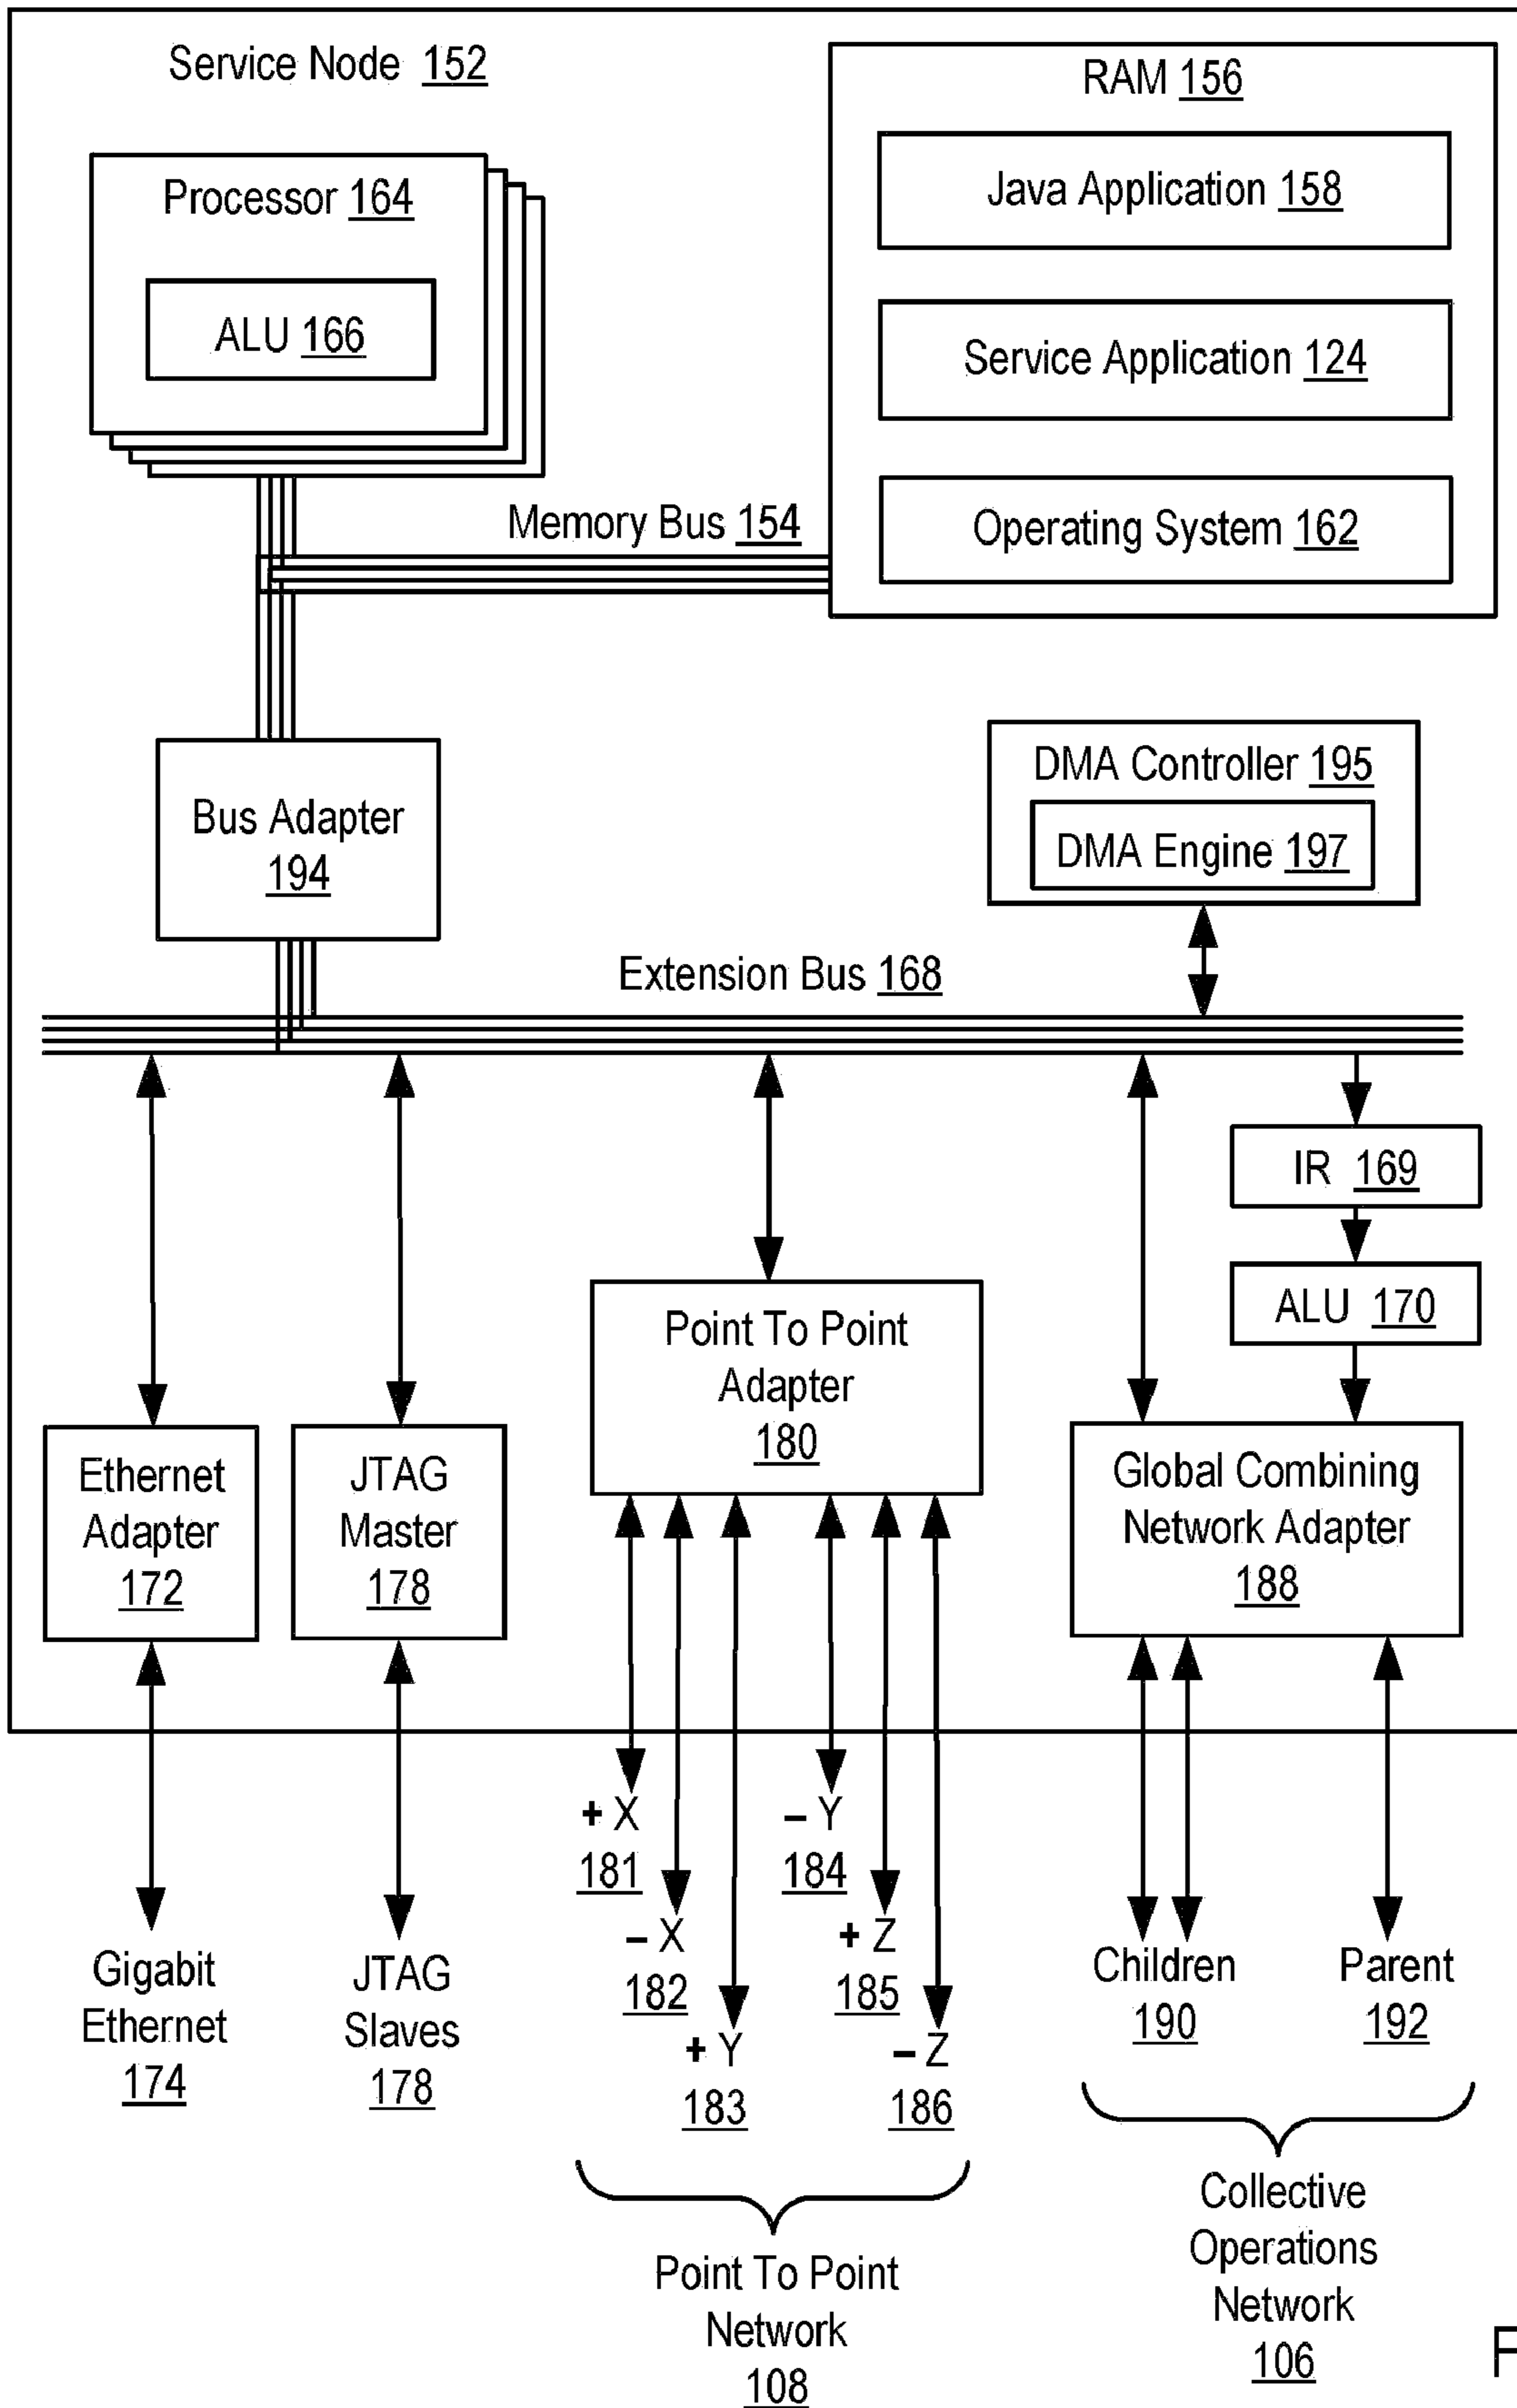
Service Node 152

RAM 156

Java Application 158

Service Application 124

Operating System 162

Processor 164

ALU 166

Memory Bus 154

Bus Adapter 194

DMA Controller 195

DMA Engine 197

Extension Bus 168

IR 169

ALU 170

Point To Point Adapter 180

Ethernet Adapter 172

JTAG Master 178

Global Combining Network Adapter 188

Gigabit Ethernet 174

JTAG Slaves 178

+ X 181

– X 182

+ Y 183

– Y 184

+ Z 185

– Z 186

Children 190

Parent 192

Point To Point Network 108

Collective Operations Network 106

F